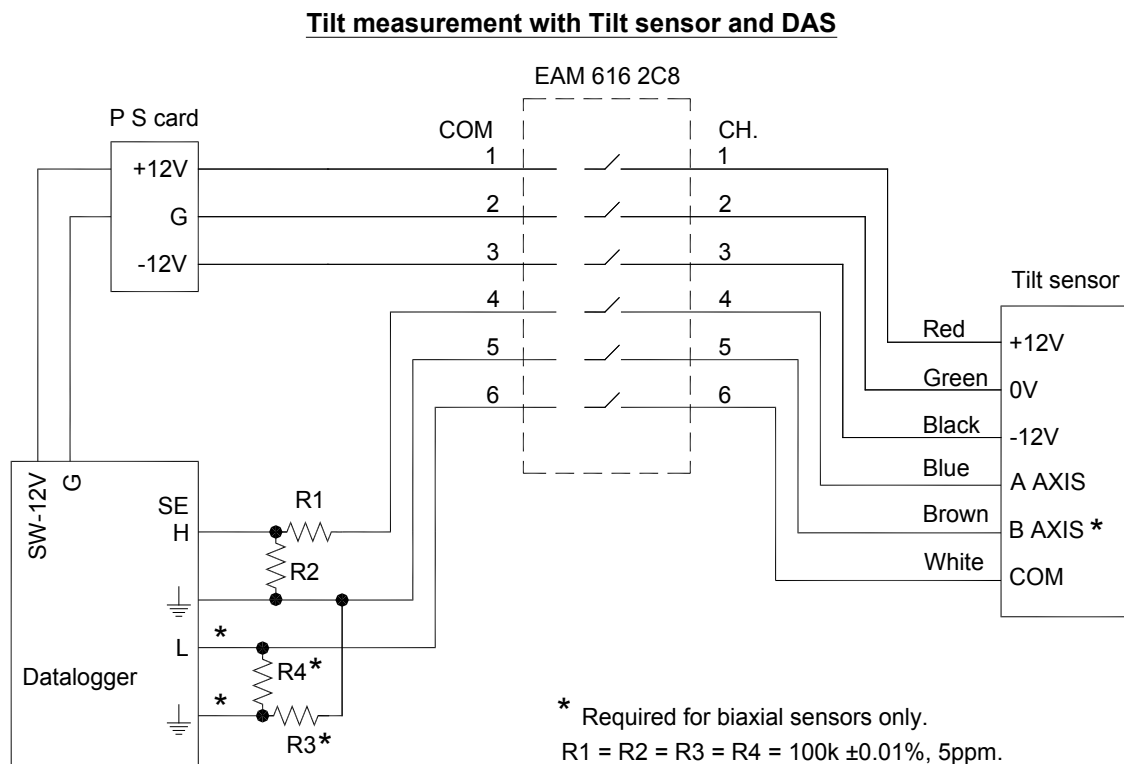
**Tilt measurement with Tilt sensor and DAS**

EAM 616 2C8

P S card

+12V

G

-12V

COM

1

2

3

4

5

6

CH.

1

2

3

4

5

6

Tilt sensor

Red +12V

Green 0V

Black -12V

Blue A AXIS

Brown B AXIS *

White COM

SW-12V

G

SE

H

L

Datalogger

R1

R2

*

R4*

*

R3*

* Required for biaxial sensors only.

R1 = R2 = R3 = R4 = 100k ±0.01%, 5ppm.